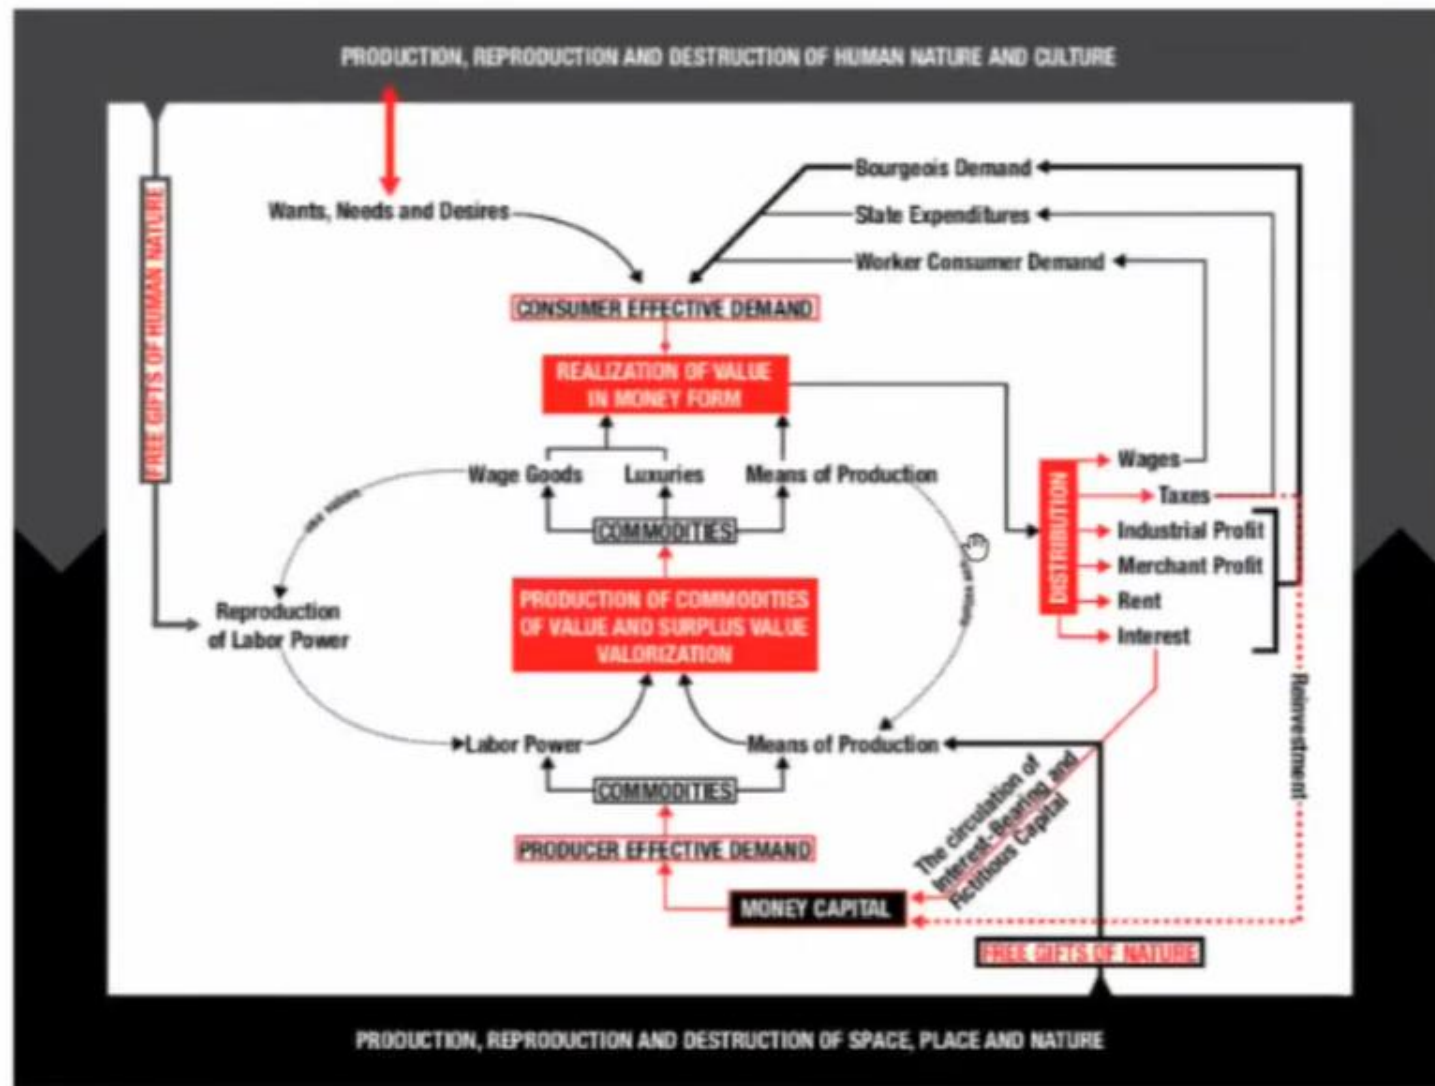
PRODUCTION, REPRODUCTION AND DESTRUCTION OF HUMAN NATURE AND CULTURE

FREE GIFTS OF HUMAN NATURE

Wants, Needs and Desires

Bourgeois Demand
State Expenditures
Worker Consumer Demand

CONSUMER EFFECTIVE DEMAND

REALIZATION OF VALUE IN MONEY FORM

Wage Goods
Luxuries
Means of Production

COMMODITIES

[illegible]

Reproduction of Labor Power

PRODUCTION OF COMMODITIES OF VALUE AND SURPLUS VALUE VALORIZATION

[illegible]

DISTRIBUTION

Wages
Taxes
Industrial Profit
Merchant Profit
Rent
Interest

Reinvestment

Labor Power
Means of Production

COMMODITIES

PRODUCER EFFECTIVE DEMAND

The circulation of Interest-Bearing and Fictitious Capital

MONEY CAPITAL

FREE GIFTS OF NATURE

PRODUCTION, REPRODUCTION AND DESTRUCTION OF SPACE, PLACE AND NATURE